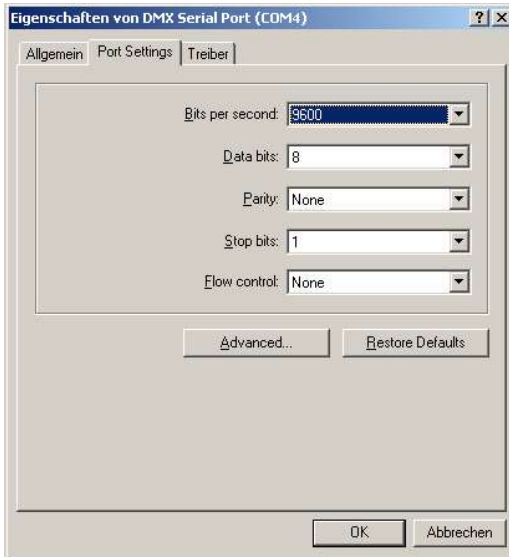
Eigenschaften von DMX Serial Port (COM4)

? X

Allgemein | Port Settings | Treiber

Bits per second: 9600

Data bits: 8

Parity: None

Stop bits: 1

Flow control: None

Advanced...

Restore Defaults

OK

Abbrechen